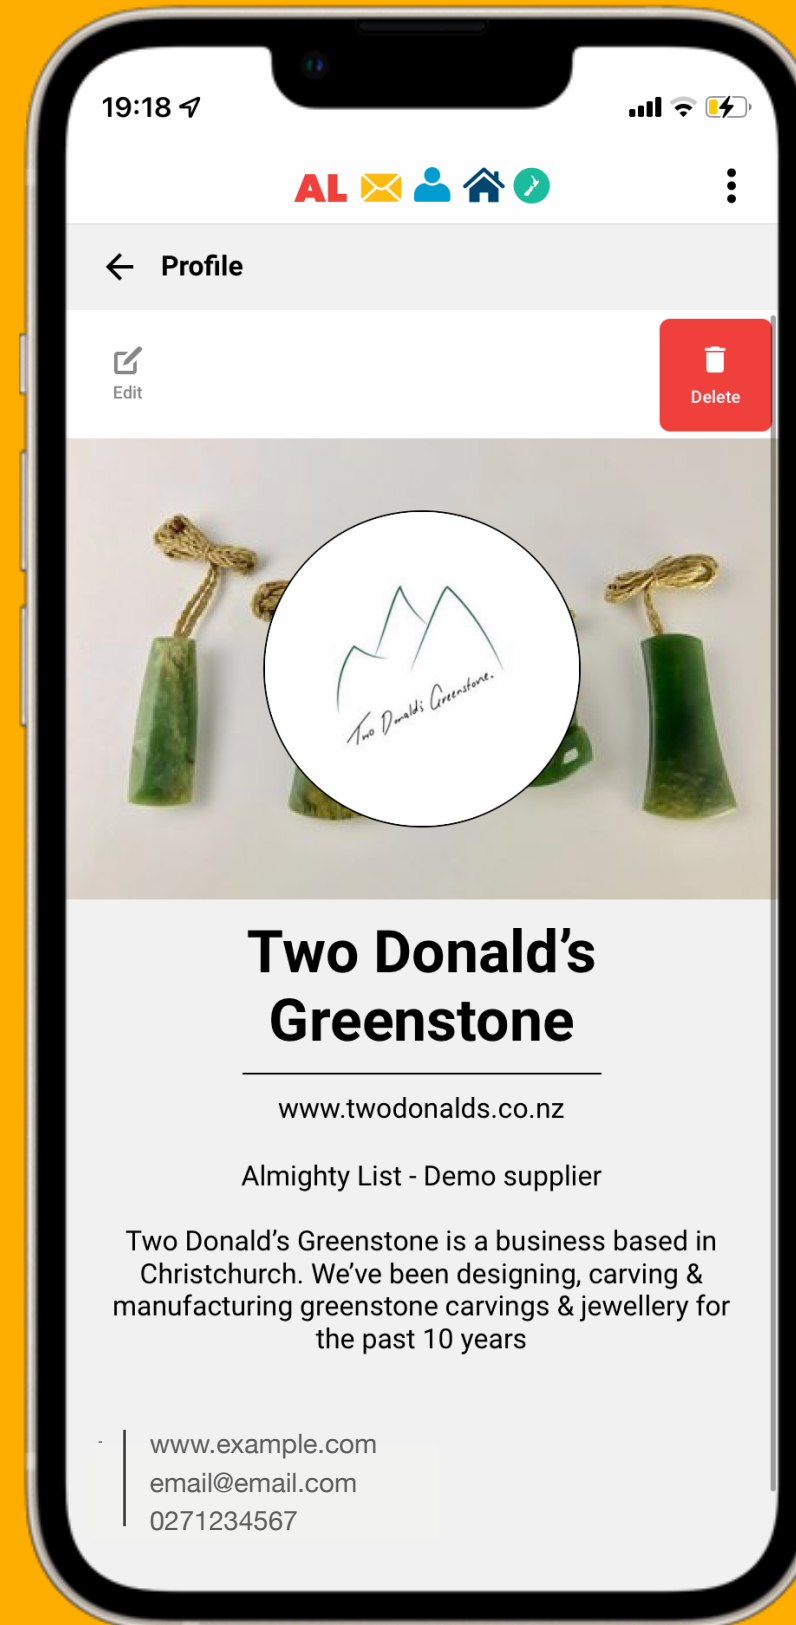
19:18

AL

Profile

Edit

Delete

Two Donald's Greenstone

Two Donald's Greenstone

www.twodonalds.co.nz

Almighty List - Demo supplier

Two Donald's Greenstone is a business based in Christchurch. We've been designing, carving & manufacturing greenstone carvings & jewellery for the past 10 years

www.example.com
email@email.com
0271234567